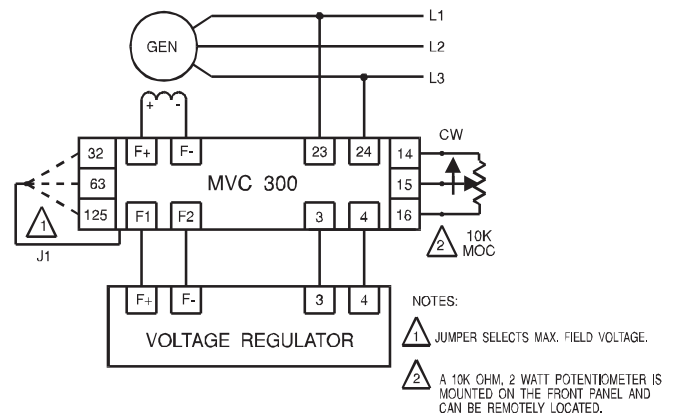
GEN

L1

L2

L3

+ -

32

63

125

F+

F-

23

24

14

15

16

CW

MVC 300

F1

F2

3

4

1

J1

2 10K MOC

F+

F-

3

4

VOLTAGE REGULATOR

NOTES:

1 JUMPER SELECTS MAX. FIELD VOLTAGE.

2 A 10K OHM, 2 WATT POTENTIOMETER IS MOUNTED ON THE FRONT PANEL AND CAN BE REMOTELY LOCATED.